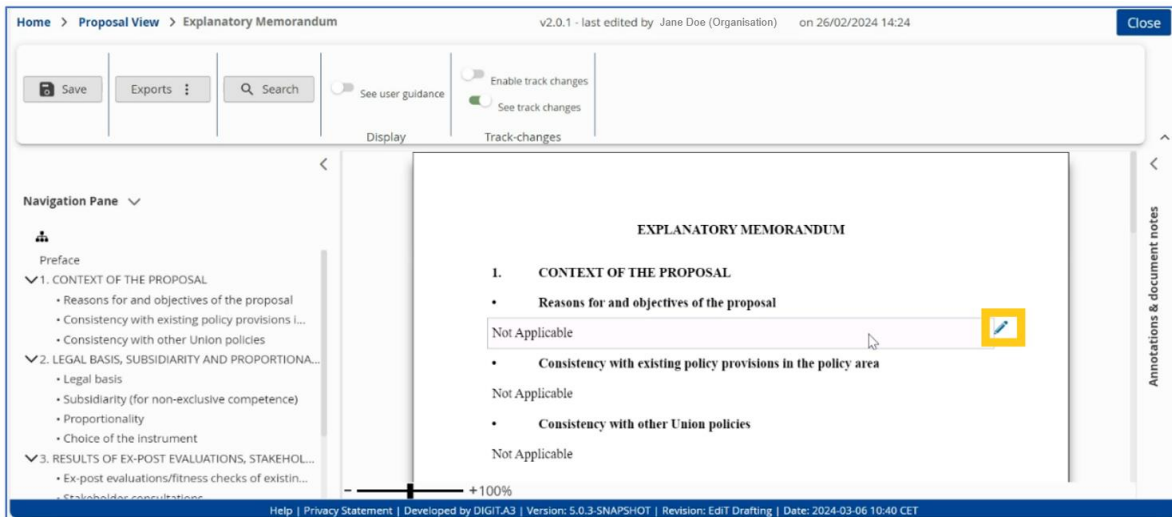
Home > Proposal View > Explanatory Memorandum

v2.0.1 - last edited by Jane Doe (Organisation) on 26/02/2024 14:24

Close

Save

Exports ⋮

Search

See user guidance

Display

Enable track changes

See track changes

Track-changes

Navigation Pane

Preface

1. CONTEXT OF THE PROPOSAL

• Reasons for and objectives of the proposal

• Consistency with existing policy provisions i...

• Consistency with other Union policies

2. LEGAL BASIS, SUBSIDIARITY AND PROPORTIONA...

• Legal basis

• Subsidiarity (for non-exclusive competence)

• Proportionality

• Choice of the instrument

3. RESULTS OF EX-POST EVALUATIONS, STAKEHOL...

• Ex-post evaluations/fitness checks of existin...

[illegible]

EXPLANATORY MEMORANDUM

1. CONTEXT OF THE PROPOSAL

• Reasons for and objectives of the proposal

Not Applicable

• Consistency with existing policy provisions in the policy area

Not Applicable

• Consistency with other Union policies

Not Applicable

- +100%

Annotations & document notes

Help | Privacy Statement | Developed by DIGIT.A3 | Version: 5.0.3-SNAPSHOT | Revision: EdiT Drafting | Date: 2024-03-06 10:40 CET